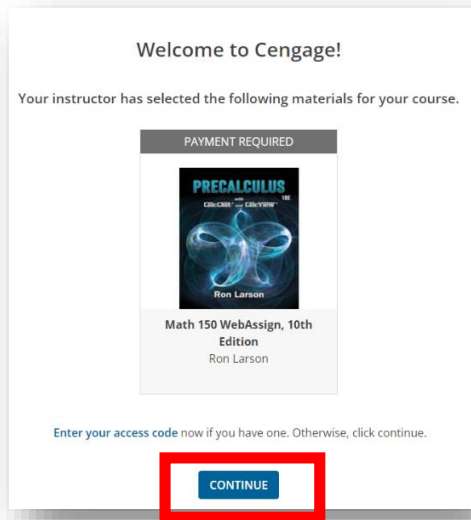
Welcome to Cengage!

Your instructor has selected the following materials for your course.

PAYMENT REQUIRED

PRECALCULUS
with CalcChat and CalcView
10E
Ron Larson

Math 150 WebAssign, 10th Edition
Ron Larson

Enter your access code now if you have one. Otherwise, click continue.

CONTINUE